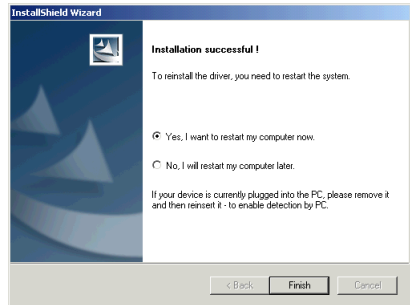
InstallShield Wizard

Installation successful !

To reinstall the driver, you need to restart the system.

Yes, I want to restart my computer now.

No, I will restart my computer later.

If your device is currently plugged into the PC, please remove it and then reinsert it - to enable detection by PC.

< Back
Finish
Cancel